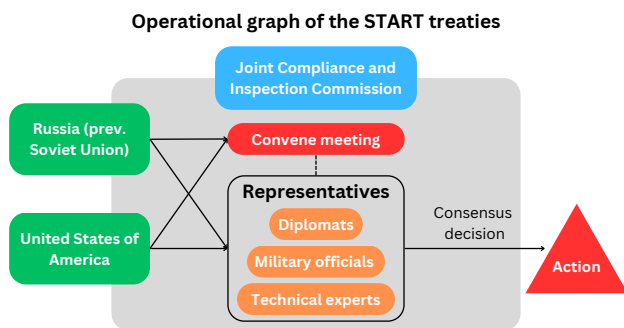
Operational graph of the START treaties

Joint Compliance and Inspection Commission

Russia (prev. Soviet Union)

United States of America

Convene meeting

Representatives

Diplomats

Military officials

Technical experts

Consensus decision

Action